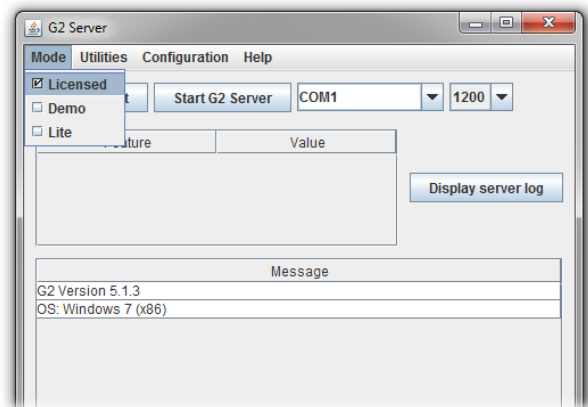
G2 Server

Mode Utilities Configuration Help

☑ Licensed
☐ Demo
☐ Lite

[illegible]t

Start G2 Server

COM1

1200

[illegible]eature | Value

Display server log

| Message |
|---|
| G2 Version 5.1.3 |
| OS: Windows 7 (x86) |